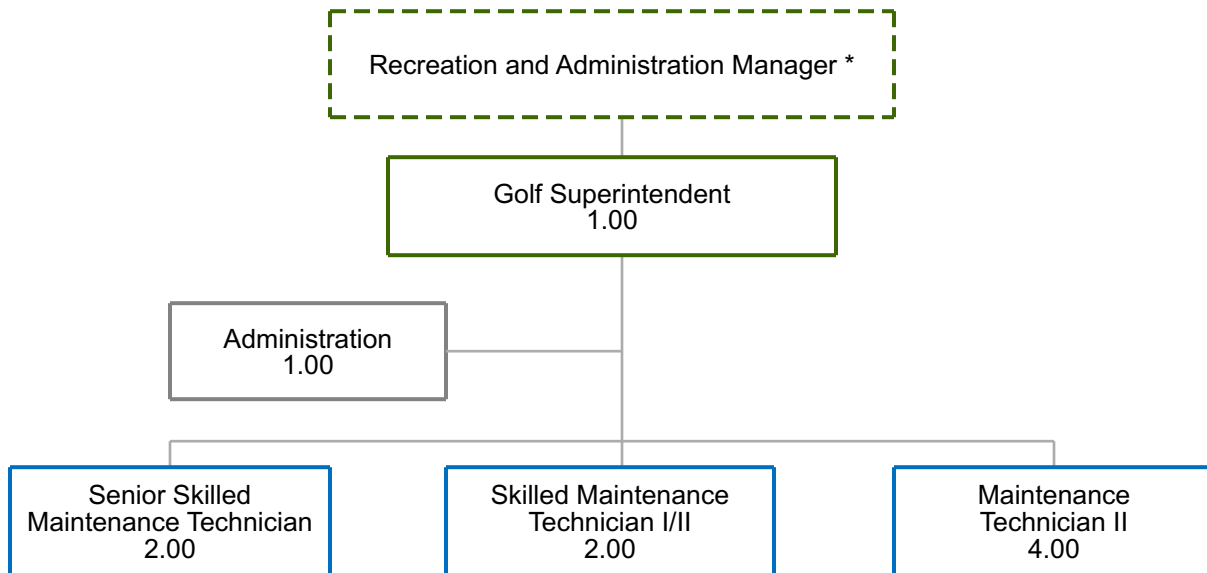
Recreation and Administration Manager *

Golf Superintendent
1.00

Administration
1.00

Senior Skilled Maintenance Technician
2.00

Skilled Maintenance Technician I/II
2.00

Maintenance Technician II
4.00